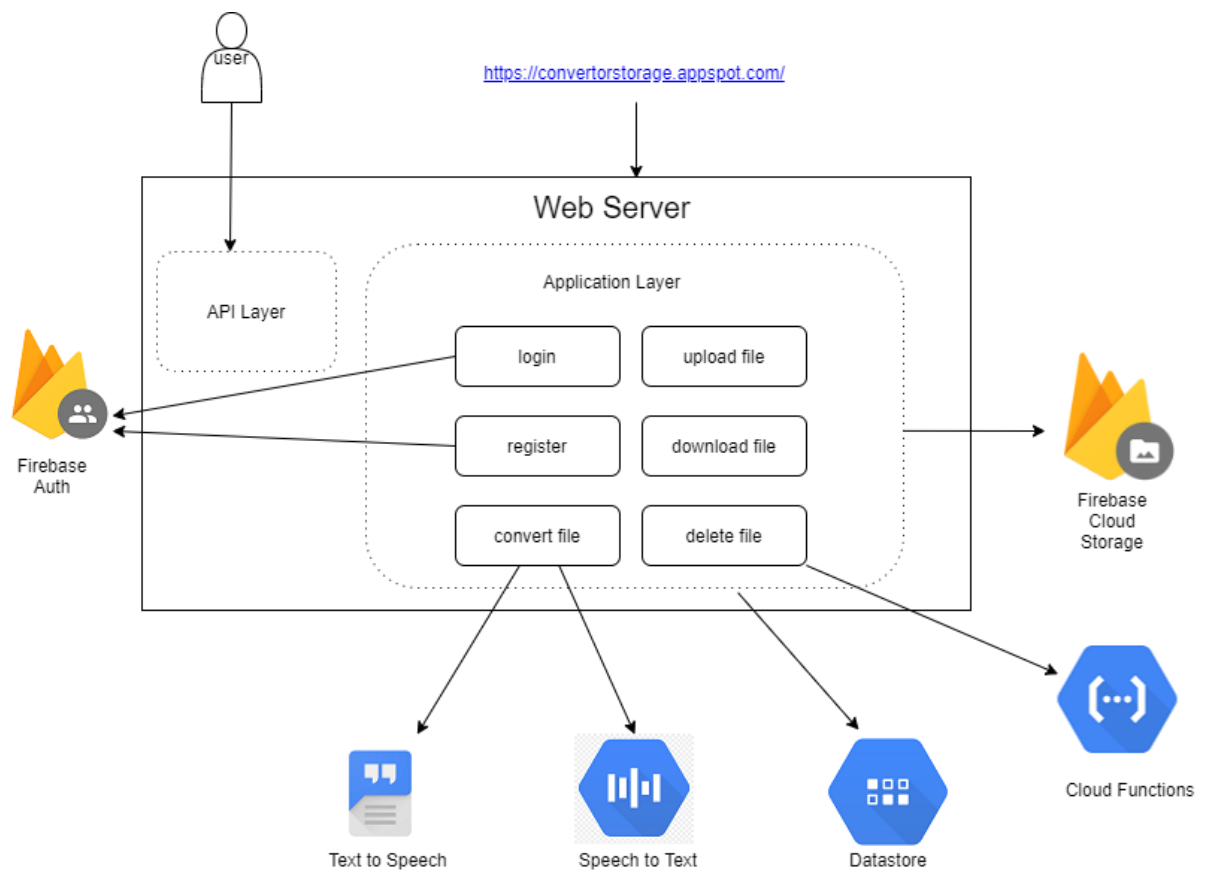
user

https://convertorstorage.appspot.com/

Web Server

API Layer

Application Layer

login

upload file

register

download file

convert file

delete file

Firebase Auth

Firebase Cloud Storage

Cloud Functions

Text to Speech

Speech to Text

Datastore